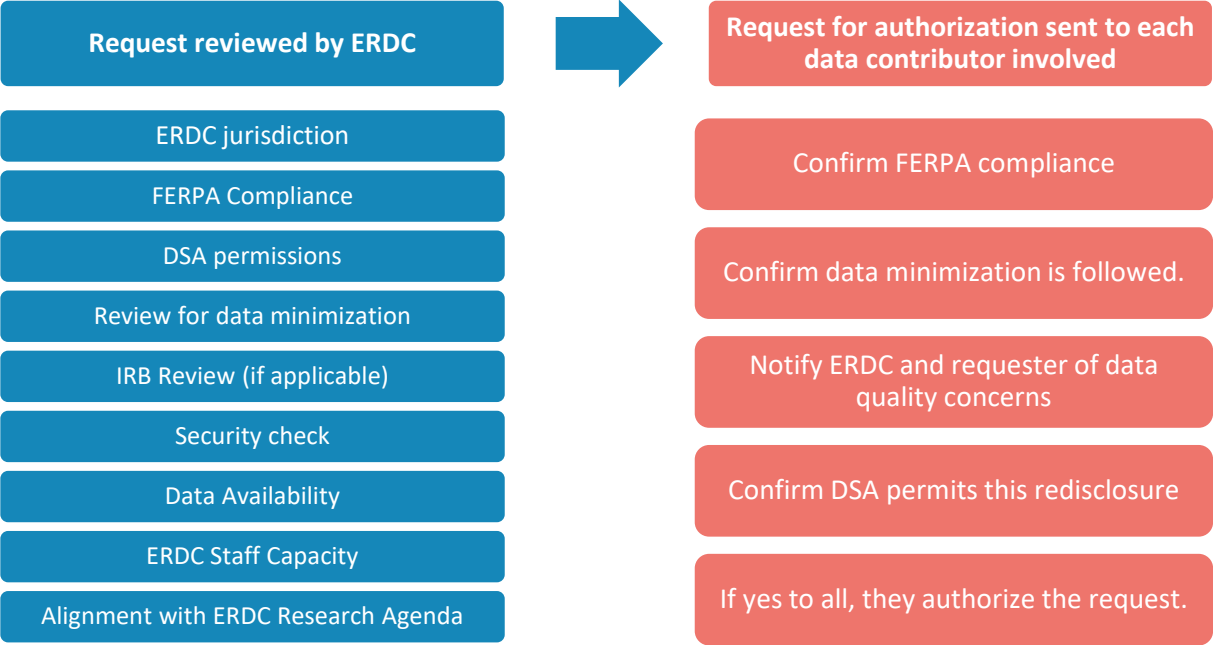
Request reviewed by ERDC

ERDC jurisdiction

FERPA Compliance

DSA permissions

Review for data minimization

IRB Review (if applicable)

Security check

Data Availability

ERDC Staff Capacity

Alignment with ERDC Research Agenda

Request for authorization sent to each data contributor involved

Confirm FERPA compliance

Confirm data minimization is followed.

Notify ERDC and requester of data quality concerns

Confirm DSA permits this redisclosure

If yes to all, they authorize the request.